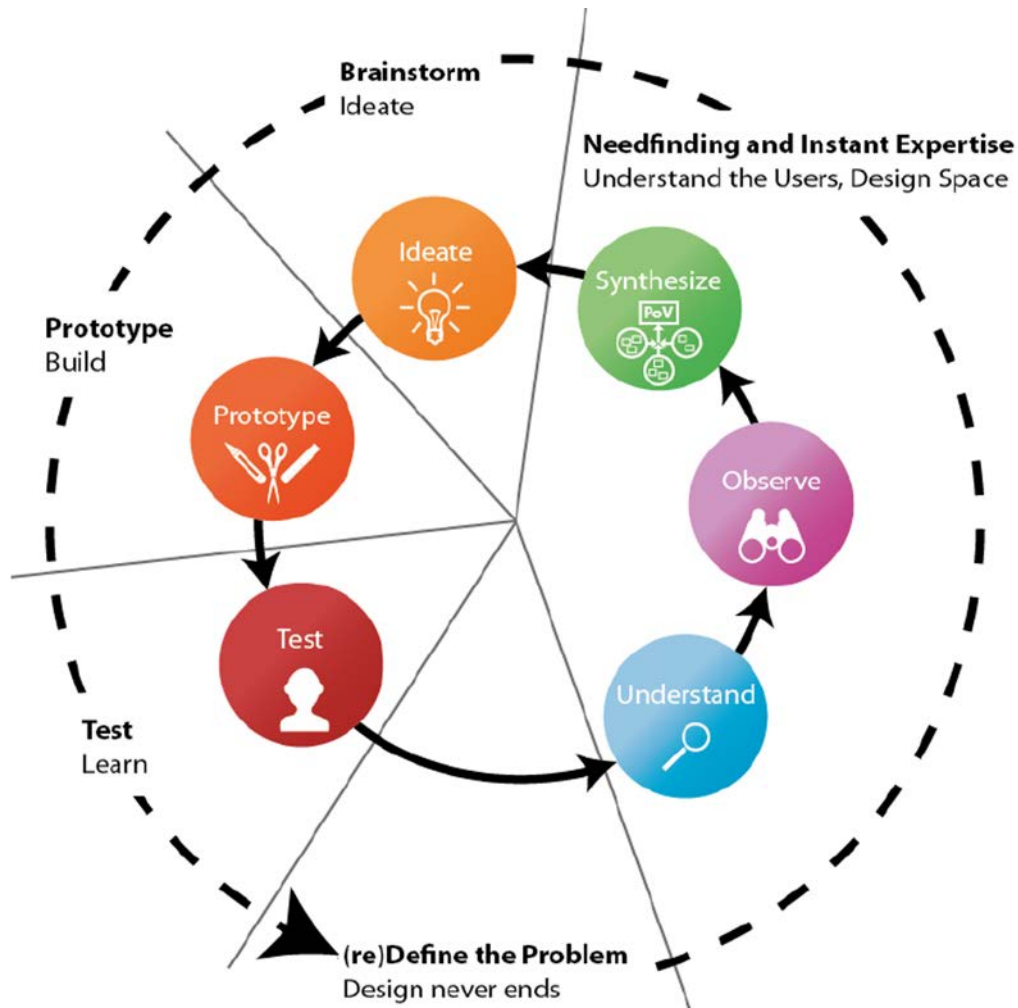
Brainstorm
Ideate

Needfinding and Instant Expertise
Understand the Users, Design Space

Ideate

Synthesize

PoV

Prototype
Build

Prototype

Observe

Test

Understand

Test
Learn

(re)Define the Problem
Design never ends